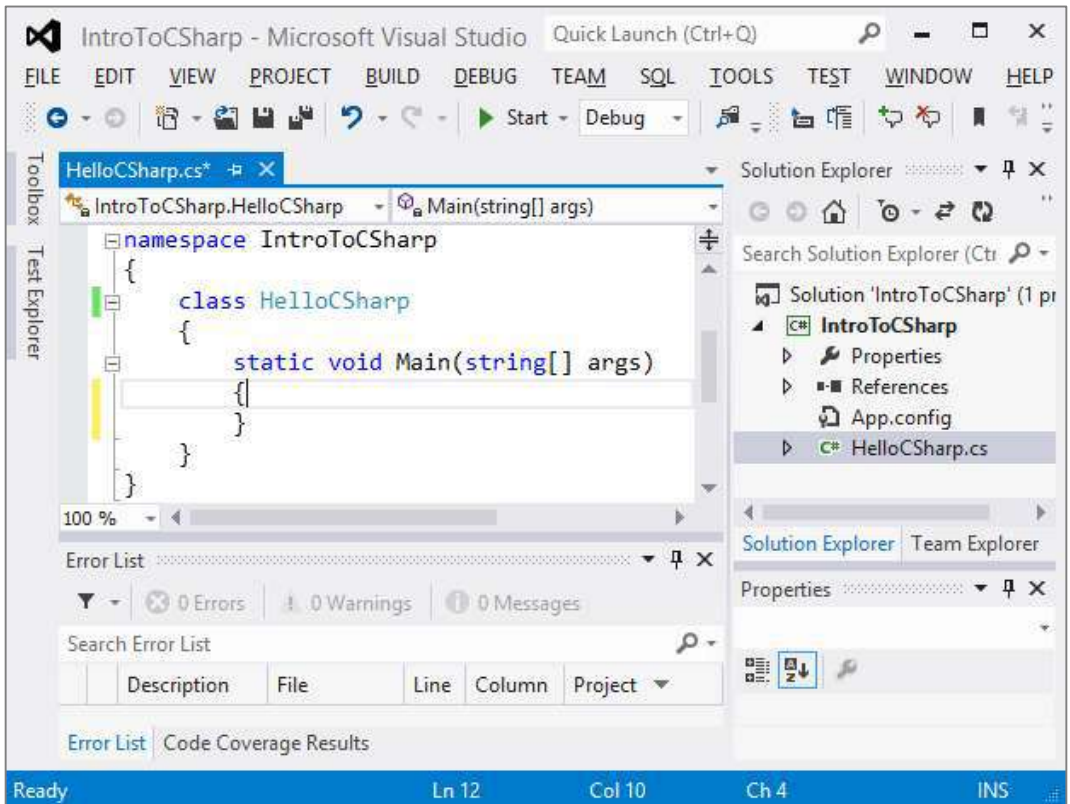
IntroToCSharp - Microsoft Visual Studio Quick Launch (Ctrl+Q)

FILE EDIT VIEW PROJECT BUILD DEBUG TEAM SQL TOOLS TEST WINDOW HELP

Start Debug

Toolbox Test Explorer

HelloCSharp.cs*

IntroToCSharp.HelloCSharp Main(string[] args)

namespace IntroToCSharp
{
    class HelloCSharp
    {
        static void Main(string[] args)
        {
        }
    }
}

100 %

Solution Explorer

Search Solution Explorer (Ctr

Solution 'IntroToCSharp' (1 pr

IntroToCSharp

Properties

References

App.config

HelloCSharp.cs

Solution Explorer Team Explorer

Properties

Error List

0 Errors 0 Warnings 0 Messages

Search Error List

| Description | File | Line | Column | Project |
|---|---|---|---|---|

Error List Code Coverage Results

Ready Ln 12 Col 10 Ch 4 INS